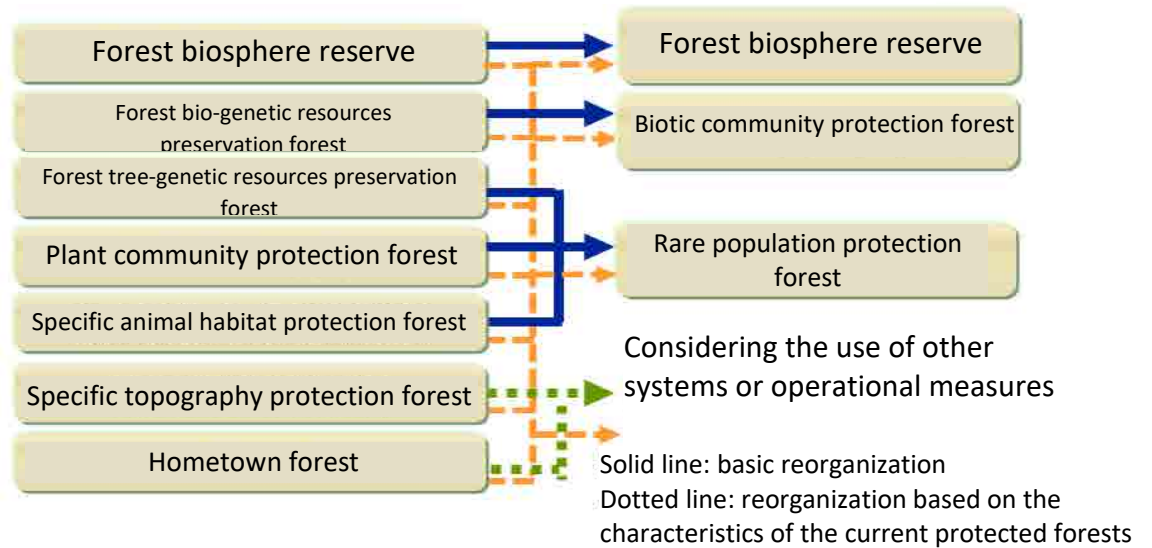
Forest biosphere reserve

Forest bio-genetic resources preservation forest

Forest tree-genetic resources preservation forest

Plant community protection forest

Specific animal habitat protection forest

Specific topography protection forest

Hometown forest

Forest biosphere reserve

Biotic community protection forest

Rare population protection forest

Considering the use of other systems or operational measures

Solid line: basic reorganization
Dotted line: reorganization based on the characteristics of the current protected forests